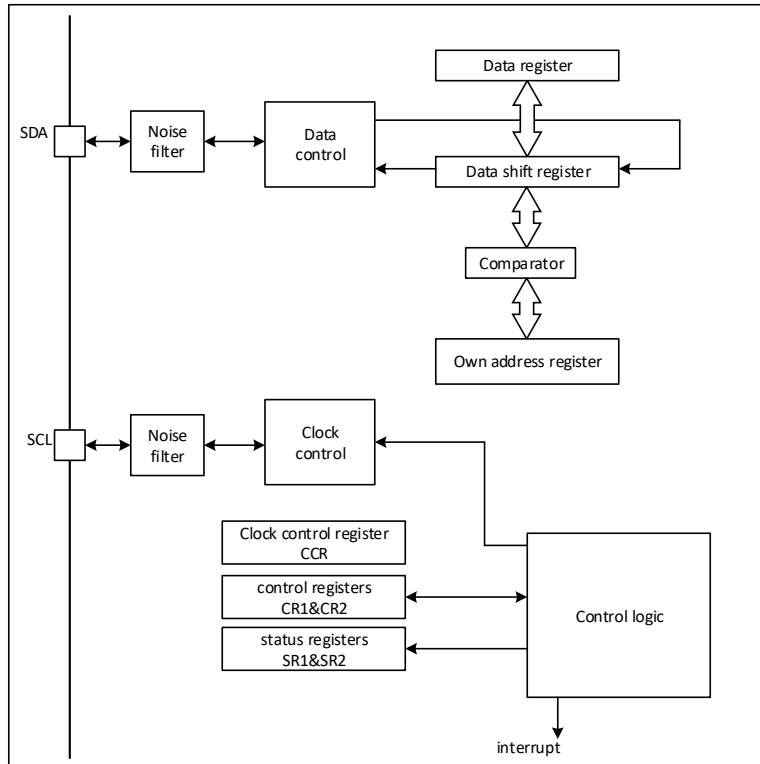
Data register

SDA

Noise filter

Data control

Data shift register

Comparator

Own address register

SCL

Noise filter

Clock control

Clock control register CCR

control registers CR1&CR2

Control logic

status registers SR1&SR2

interrupt